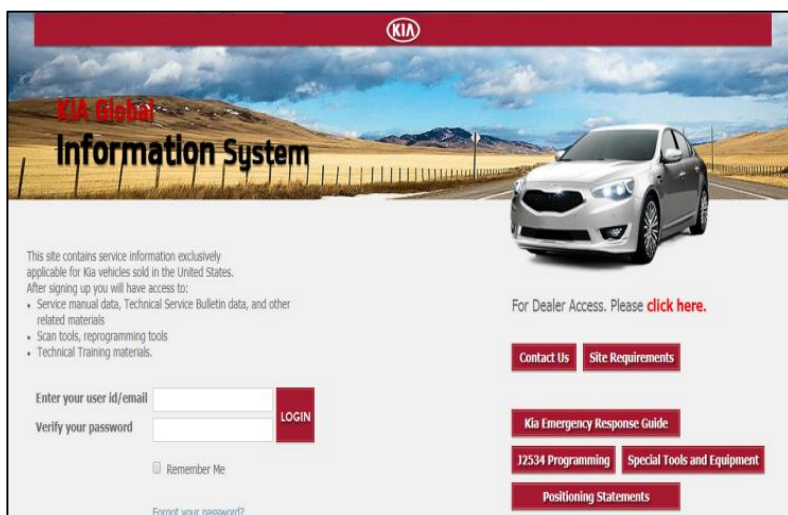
KIA

KIA Global
Information System

This site contains service information exclusively applicable for Kia vehicles sold in the United States.
After signing up you will have access to:
• Service manual data, Technical Service Bulletin data, and other related materials
• Scan tools, reprogramming tools
• Technical Training materials.

Enter your user id/email
Verify your password
LOGIN
Remember Me
Forgot your password?

For Dealer Access. Please click here.

Contact Us
Site Requirements

Kia Emergency Response Guide
J2534 Programming
Special Tools and Equipment
Positioning Statements